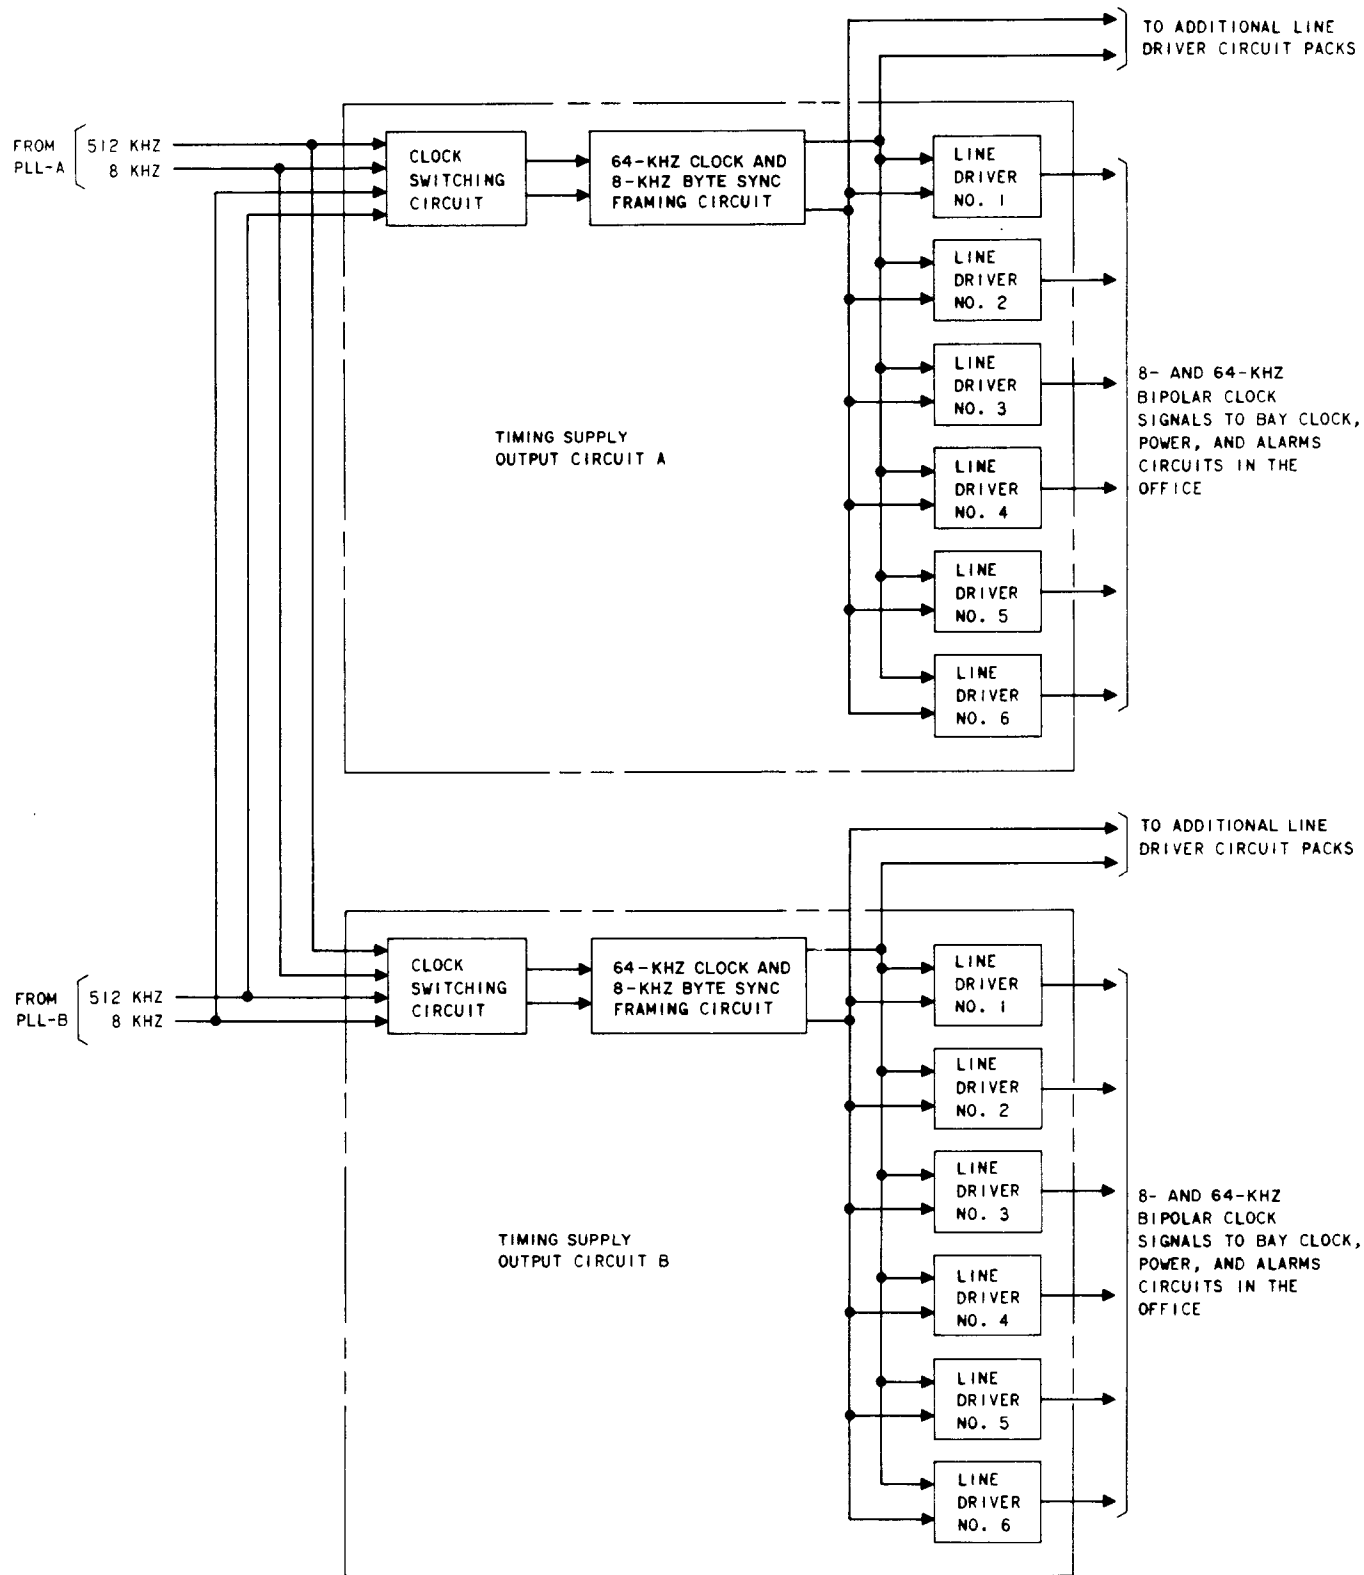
TO ADDITIONAL LINE DRIVER CIRCUIT PACKS

FROM PLL-A

512 KHZ

8 KHZ

CLOCK SWITCHING CIRCUIT

64-KHZ CLOCK AND 8-KHZ BYTE SYNC FRAMING CIRCUIT

LINE DRIVER NO. 1

LINE DRIVER NO. 2

LINE DRIVER NO. 3

LINE DRIVER NO. 4

LINE DRIVER NO. 5

LINE DRIVER NO. 6

8- AND 64-KHZ BIPOLAR CLOCK SIGNALS TO BAY CLOCK, POWER, AND ALARMS CIRCUITS IN THE OFFICE

TIMING SUPPLY OUTPUT CIRCUIT A

TO ADDITIONAL LINE DRIVER CIRCUIT PACKS

FROM PLL-B

512 KHZ

8 KHZ

CLOCK SWITCHING CIRCUIT

64-KHZ CLOCK AND 8-KHZ BYTE SYNC FRAMING CIRCUIT

LINE DRIVER NO. 1

LINE DRIVER NO. 2

LINE DRIVER NO. 3

LINE DRIVER NO. 4

LINE DRIVER NO. 5

LINE DRIVER NO. 6

8- AND 64-KHZ BIPOLAR CLOCK SIGNALS TO BAY CLOCK, POWER, AND ALARMS CIRCUITS IN THE OFFICE

TIMING SUPPLY OUTPUT CIRCUIT B